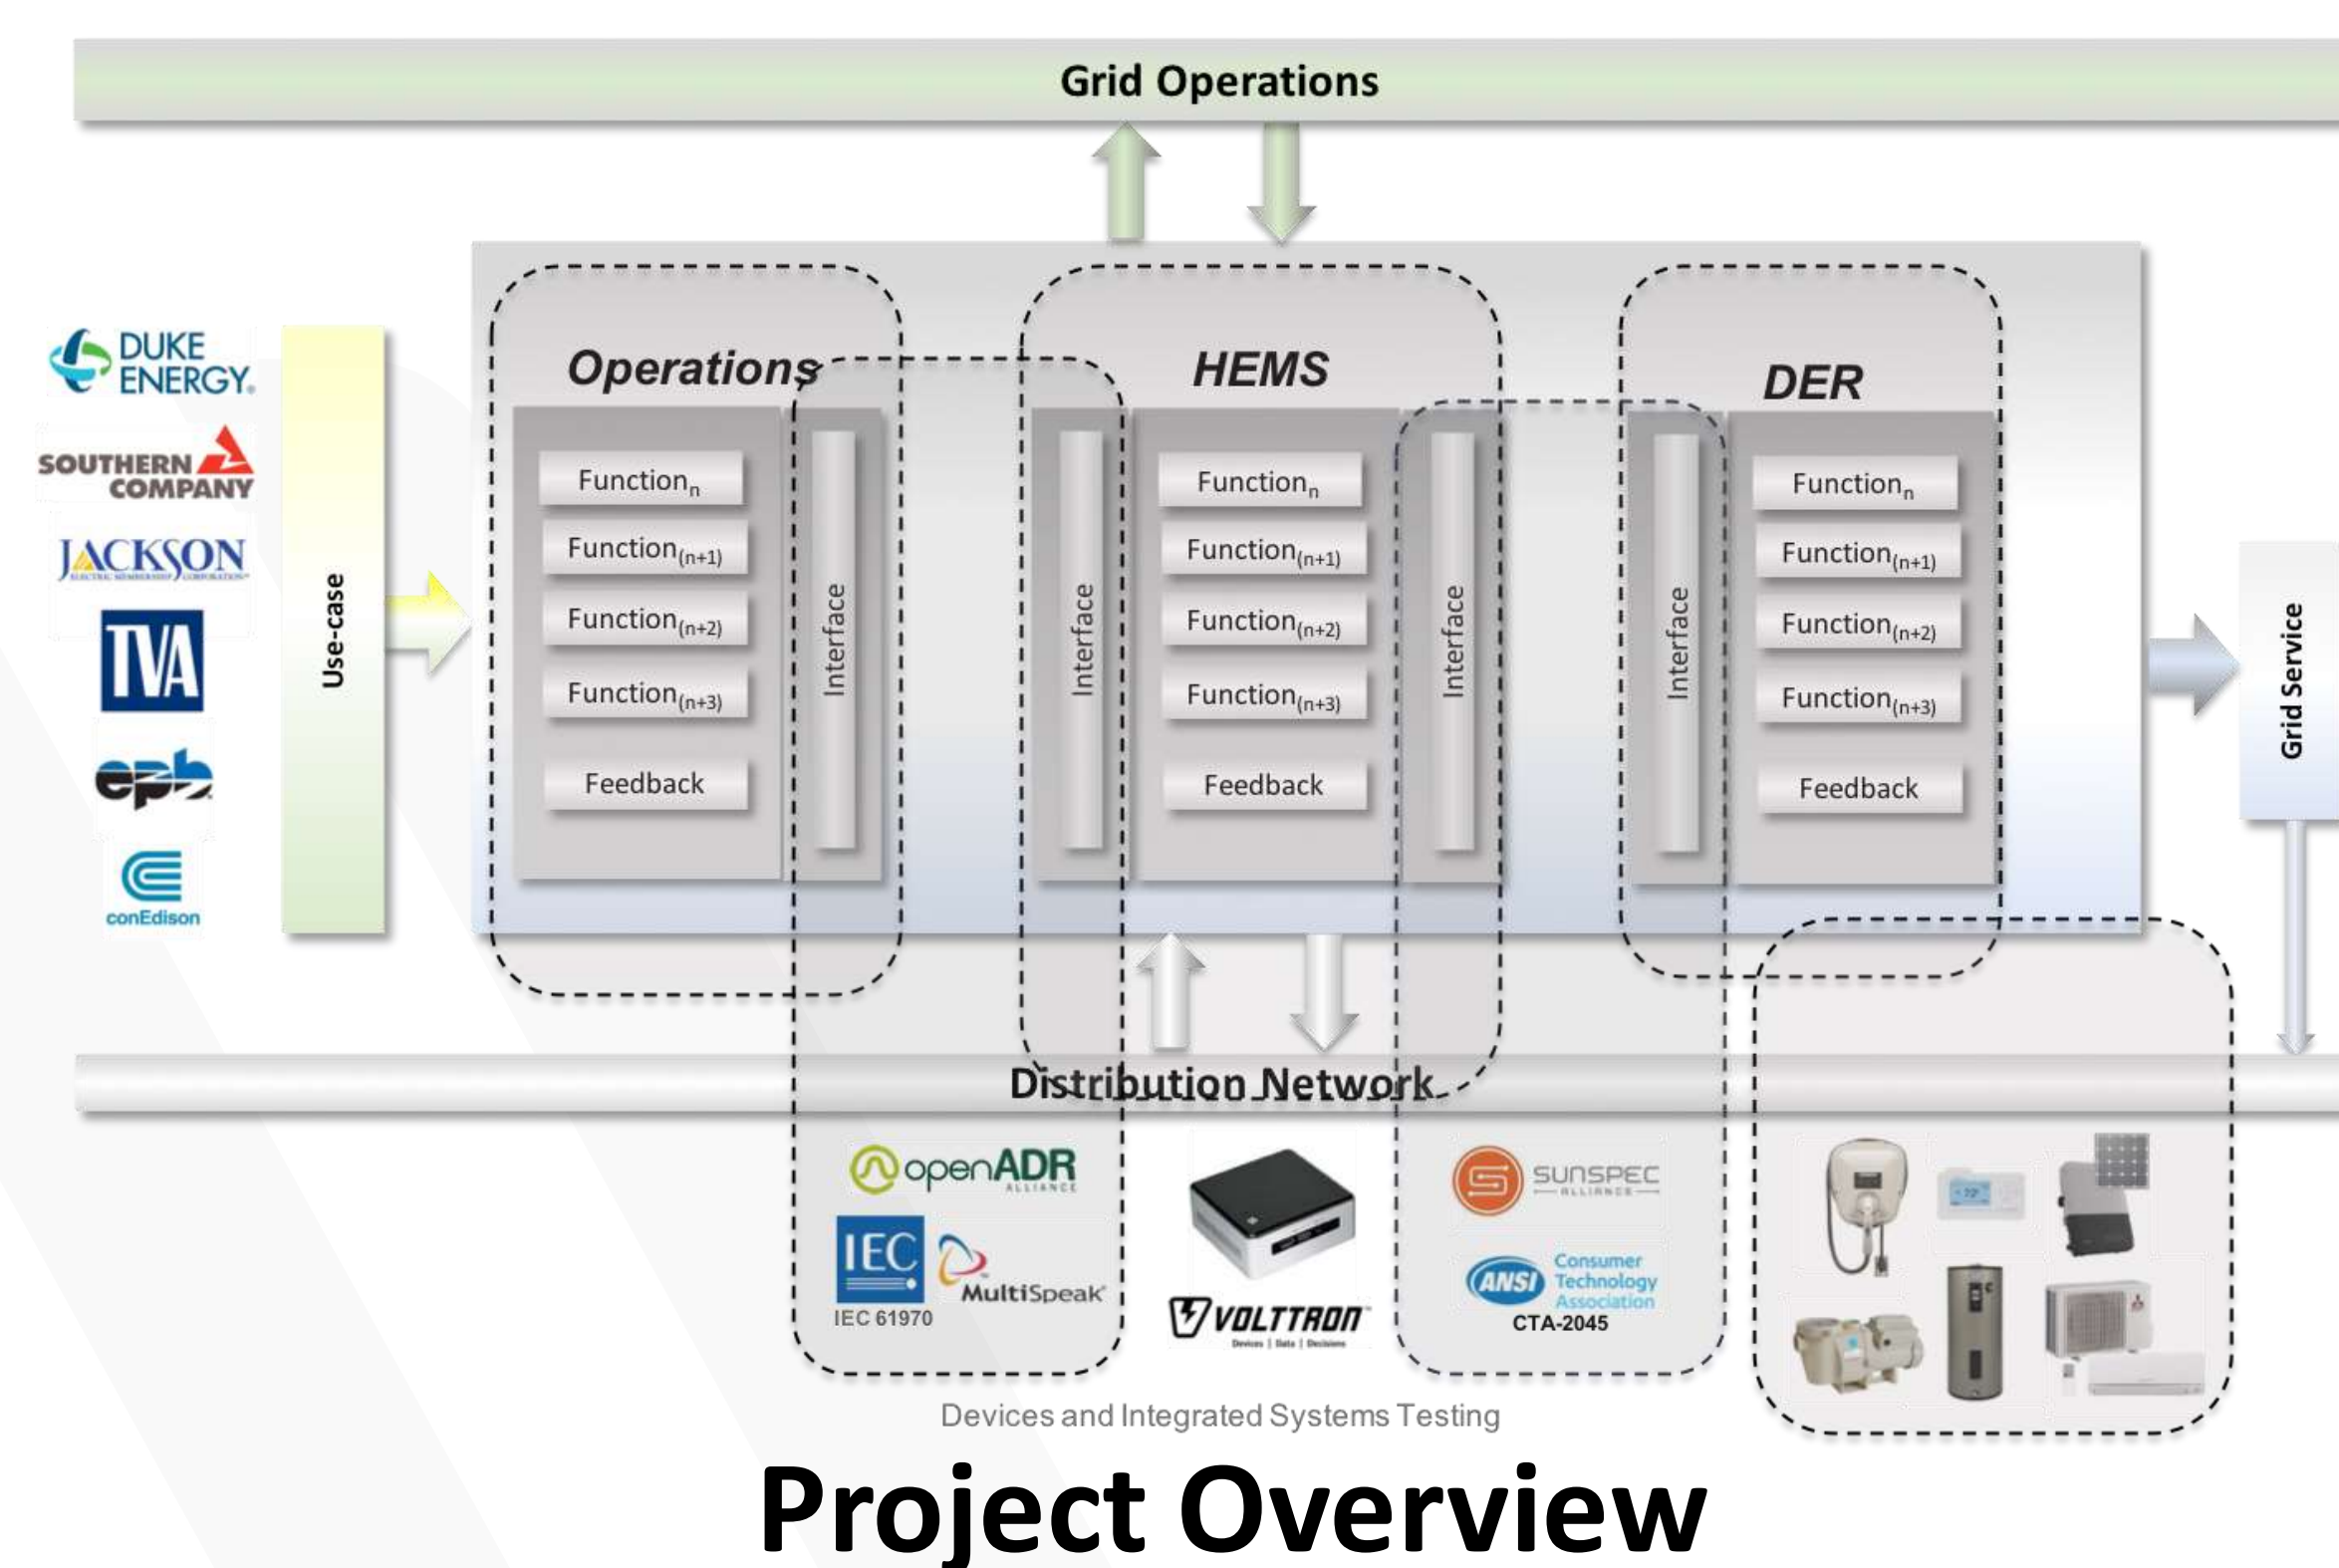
Grid Operations

DUKE ENERGY

SOUTHERN COMPANY

JACKSON

TVA

epb

conEdison

Use-case

Operations

Function$_n$

Function$_{(n+1)}$

Function$_{(n+2)}$

Function$_{(n+3)}$

Feedback

Interface

HEMS

Interface

Function$_n$

Function$_{(n+1)}$

Function$_{(n+2)}$

Function$_{(n+3)}$

Feedback

Interface

DER

Interface

Function$_n$

Function$_{(n+1)}$

Function$_{(n+2)}$

Function$_{(n+3)}$

Feedback

Grid Service

Distribution Network

openADR ALLIANCE

IEC

IEC 61970

MultiSpeak

VOLTTRON

Devices | Data | Decisions

SUNSPEC ALLIANCE

ANSI

Consumer Technology Association

CTA-2045

Devices and Integrated Systems Testing

Project Overview